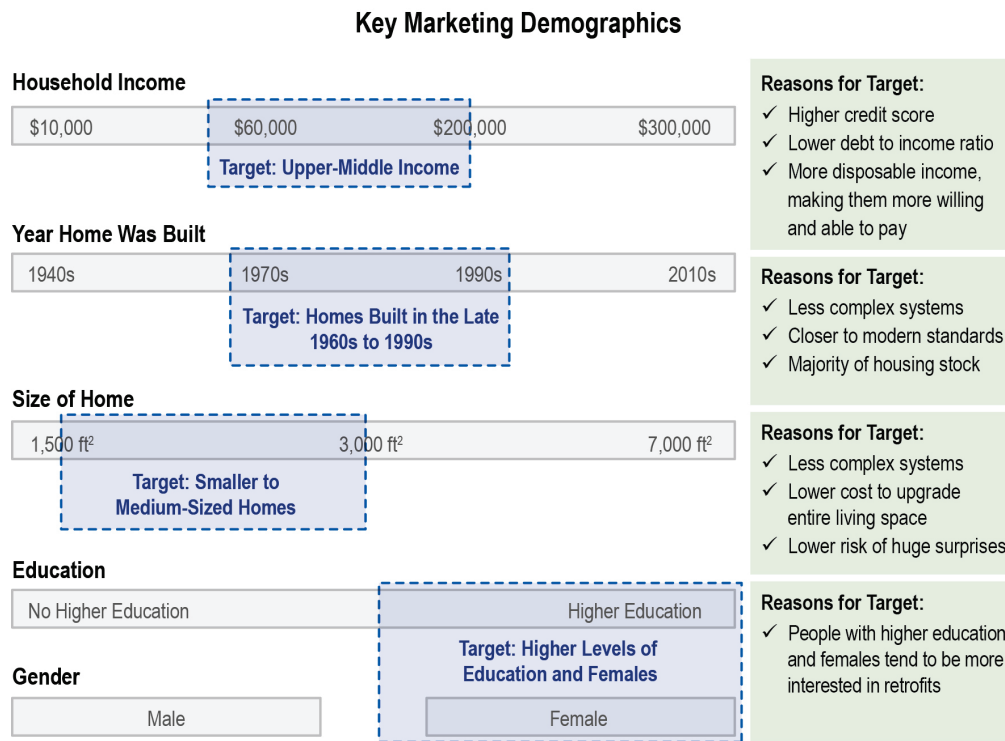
Key Marketing Demographics

Household Income

$10,000 $60,000 $200,000 $300,000

Target: Upper-Middle Income

Reasons for Target:
✓ Higher credit score
✓ Lower debt to income ratio
✓ More disposable income, making them more willing and able to pay

Year Home Was Built

1940s 1970s 1990s 2010s

Target: Homes Built in the Late 1960s to 1990s

Reasons for Target:
✓ Less complex systems
✓ Closer to modern standards
✓ Majority of housing stock

Size of Home

1,500 ft$^2$ 3,000 ft$^2$ 7,000 ft$^2$

Target: Smaller to Medium-Sized Homes

Reasons for Target:
✓ Less complex systems
✓ Lower cost to upgrade entire living space
✓ Lower risk of huge surprises

Education

No Higher Education Higher Education

Target: Higher Levels of Education and Females

Gender

Male Female

Reasons for Target:
✓ People with higher education and females tend to be more interested in retrofits